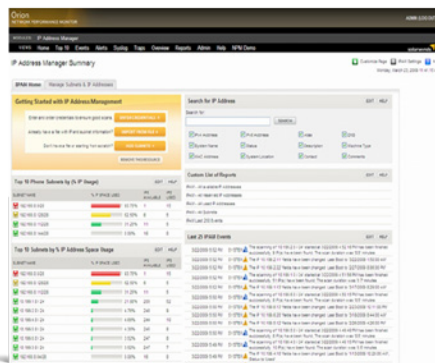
Orion
NETWORK PERFORMANCE MONITOR

IP Address Manager

IP Address Manager Summary

Getting Started with IP Address Management

Search for IP Address

Top 10 Subnets by % IP Usage

Custom List of Reports

Top 10 Subnets by % IP Address Space Usage

Last 25 IPAM Events

EDIT HELP

SEARCH